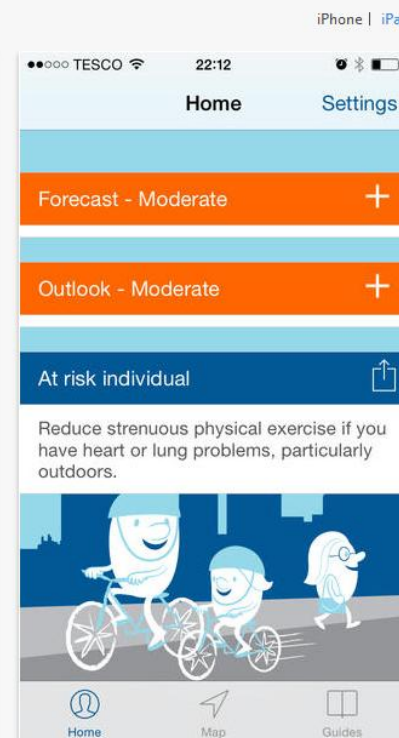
iPhone | iPa

●●○○○ TESCO 22:12

Home Settings

Forecast - Moderate +

Outlook - Moderate +

At risk individual

Reduce strenuous physical exercise if you have heart or lung problems, particularly outdoors.

Home Map Guides